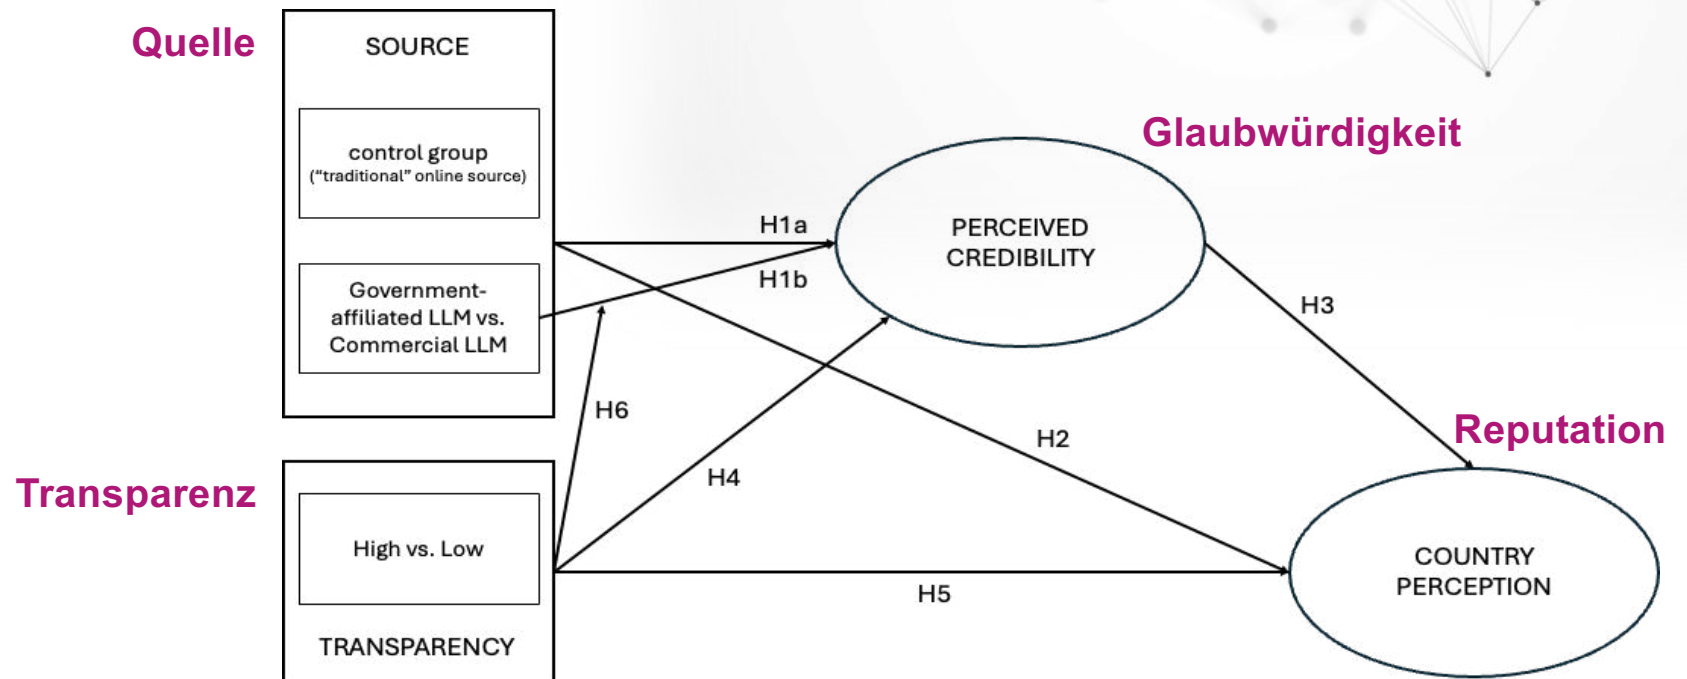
Quelle

SOURCE

control group
("traditional" online source)

Government-affiliated LLM vs. Commercial LLM

Glaubwürdigkeit

H1a

H1b

PERCEIVED CREDIBILITY

H3

H6

H2

Reputation

Transparenz

H4

High vs. Low

H5

COUNTRY PERCEPTION

TRANSPARENCY